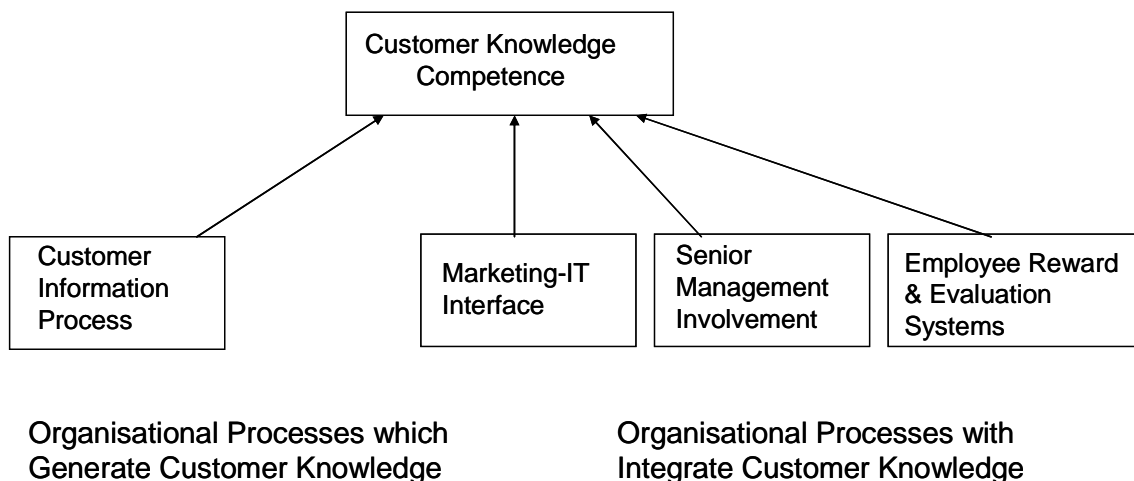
Customer Knowledge Competence

Customer Information Process

Marketing-IT Interface

Senior Management Involvement

Employee Reward & Evaluation Systems

Organisational Processes which Generate Customer Knowledge

Organisational Processes with Integrate Customer Knowledge